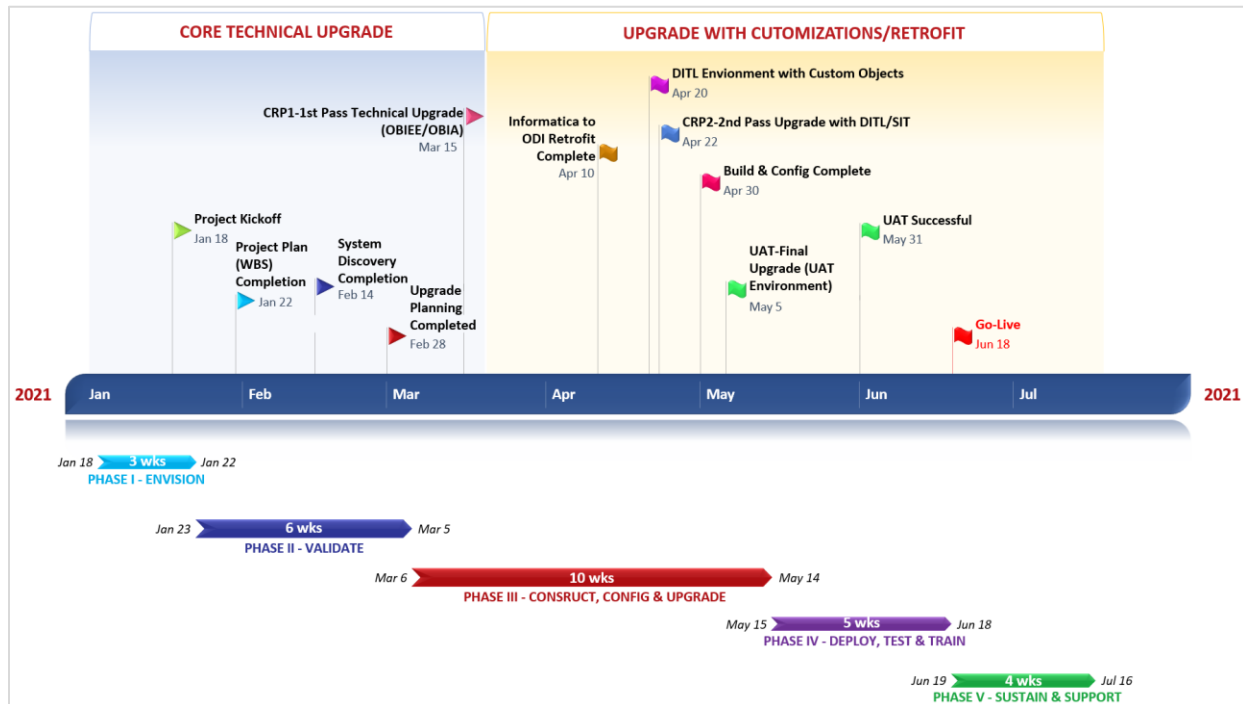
CORE TECHNICAL UPGRADE

UPGRADE WITH CUTOMIZATIONS/RETROFIT

DITL Envionment with Custom Objects
Apr 20

CRP1-1st Pass Technical Upgrade (OBIEE/OBIA)
Mar 15

Informatica to ODI Retrofit Complete
Apr 10

CRP2-2nd Pass Upgrade with DITL/SIT
Apr 22

Build & Config Complete
Apr 30

Project Kickoff
Jan 18

Project Plan (WBS) Completion
Jan 22

System Discovery Completion
Feb 14

Upgrade Planning Completed
Feb 28

UAT Successful
May 31

UAT-Final Upgrade (UAT Environment)
May 5

Go-Live
Jun 18

2021 Jan Feb Mar Apr May Jun Jul 2021

Jan 18 3 wks Jan 22
PHASE I - ENVISION

Jan 23 6 wks Mar 5
PHASE II - VALIDATE

Mar 6 10 wks May 14
PHASE III - CONSRUCT, CONFIG & UPGRADE

May 15 5 wks Jun 18
PHASE IV - DEPLOY, TEST & TRAIN

Jun 19 4 wks Jul 16
PHASE V - SUSTAIN & SUPPORT